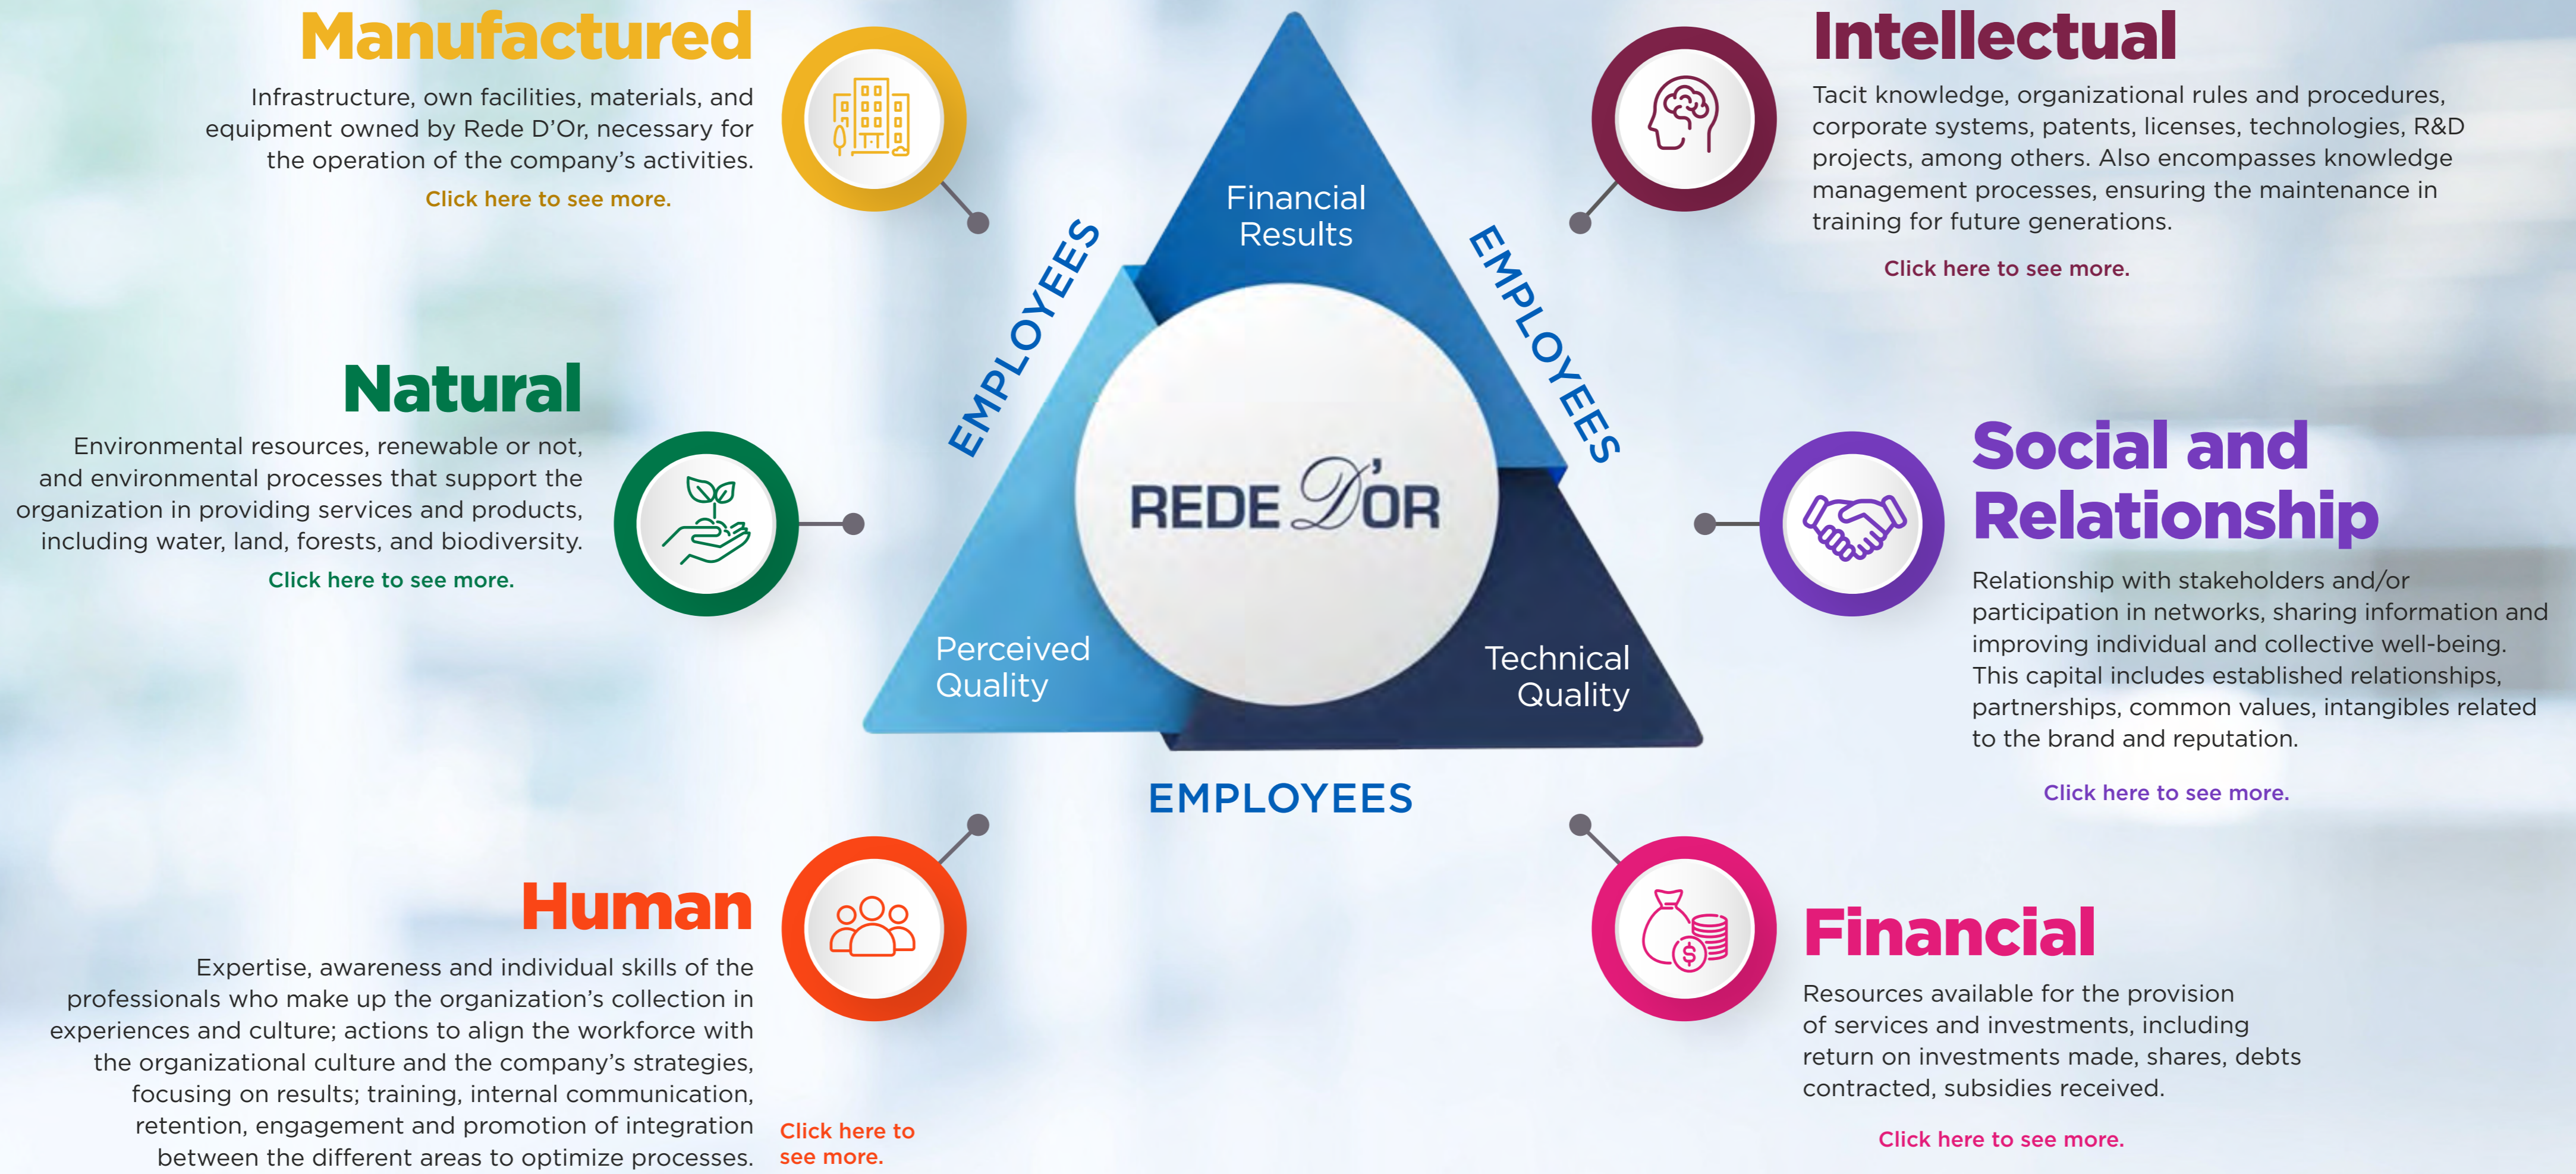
Manufactured

Infrastructure, own facilities, materials, and equipment owned by Rede D'Or, necessary for the operation of the company's activities.

Click here to see more.

Intellectual

Tacit knowledge, organizational rules and procedures, corporate systems, patents, licenses, technologies, R&D projects, among others. Also encompasses knowledge management processes, ensuring the maintenance in training for future generations.

Click here to see more.

Financial Results

EMPLOYEES

EMPLOYEES

Natural

Environmental resources, renewable or not, and environmental processes that support the organization in providing services and products, including water, land, forests, and biodiversity.

Click here to see more.

REDE D'OR

Social and Relationship

Relationship with stakeholders and/or participation in networks, sharing information and improving individual and collective well-being. This capital includes established relationships, partnerships, common values, intangibles related to the brand and reputation.

Click here to see more.

Perceived Quality

Technical Quality

EMPLOYEES

Human

Expertise, awareness and individual skills of the professionals who make up the organization's collection in experiences and culture; actions to align the workforce with the organizational culture and the company's strategies, focusing on results; training, internal communication, retention, engagement and promotion of integration between the different areas to optimize processes.

Click here to see more.

Financial

Resources available for the provision of services and investments, including return on investments made, shares, debts contracted, subsidies received.

Click here to see more.